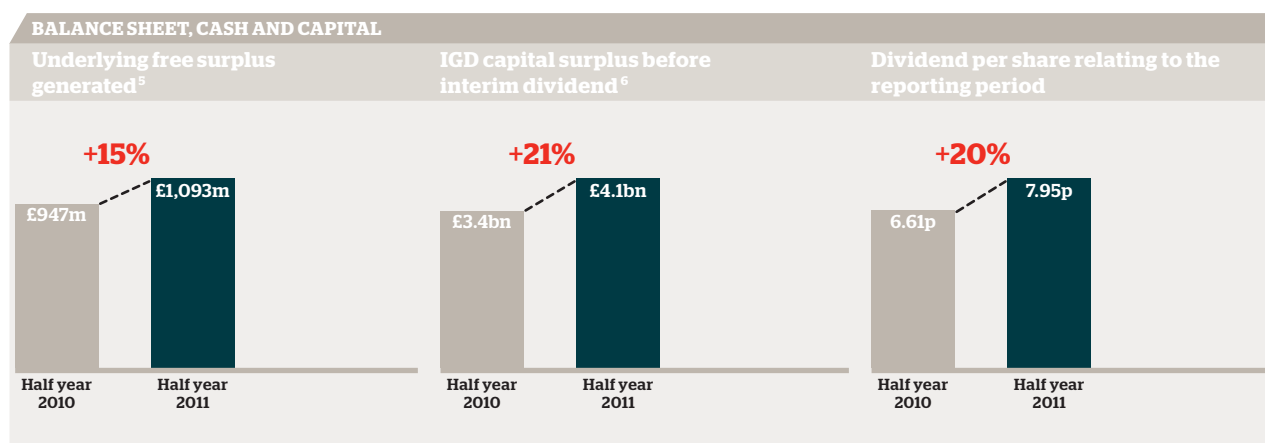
BALANCE SHEET, CASH AND CAPITAL

Underlying free surplus generated $^5$

+15%

£947m

£1,093m

Half year 2010

Half year 2011

IGD capital surplus before interim dividend $^6$

+21%

£3.4bn

£4.1bn

Half year 2010

Half year 2011

Dividend per share relating to the reporting period

+20%

6.61p

7.95p

Half year 2010

Half year 2011